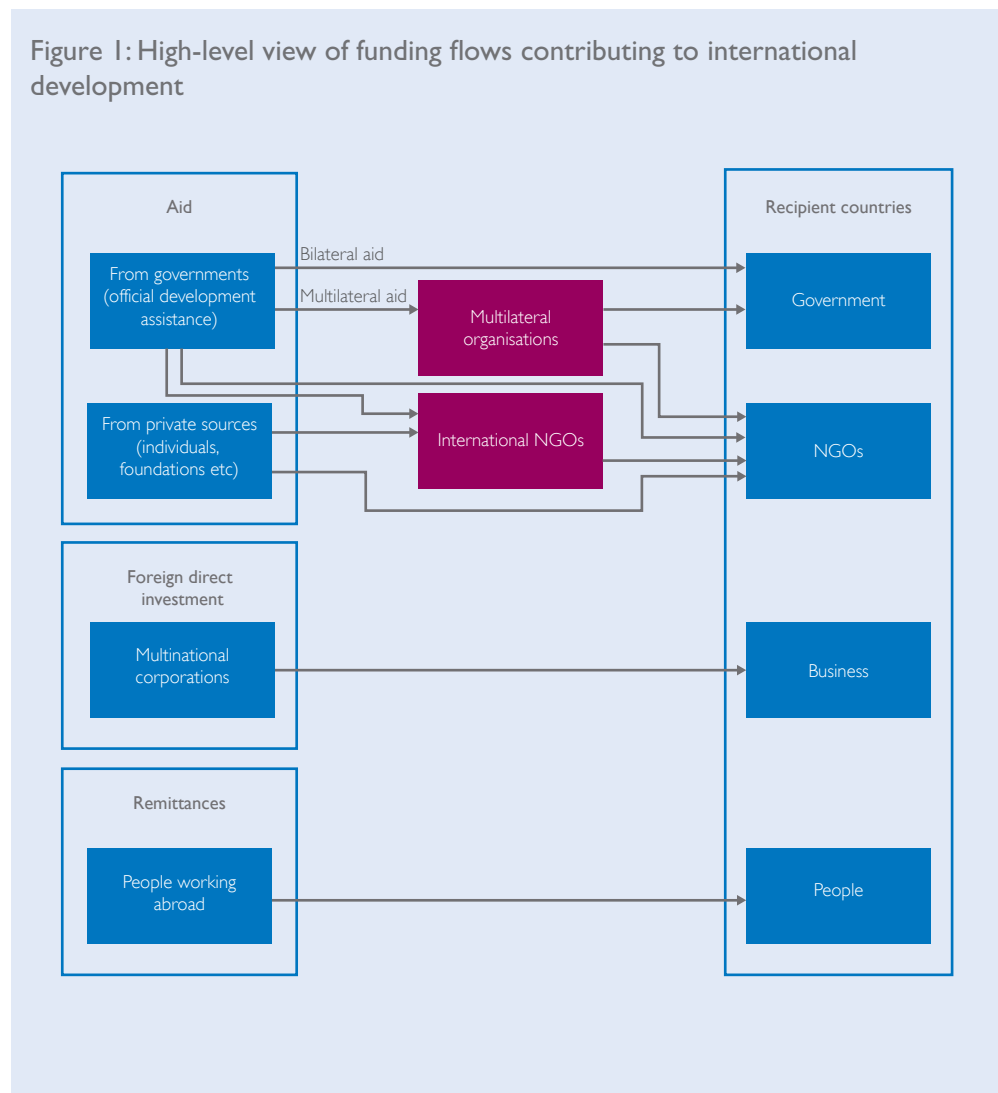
Figure 1: High-level view of funding flows contributing to international development

Aid

From governments (official development assistance)

Bilateral aid

Multilateral aid

Multilateral organisations

From private sources (individuals, foundations etc)

International NGOs

Foreign direct investment

Multinational corporations

Remittances

People working abroad

Recipient countries

Government

NGOs

Business

People